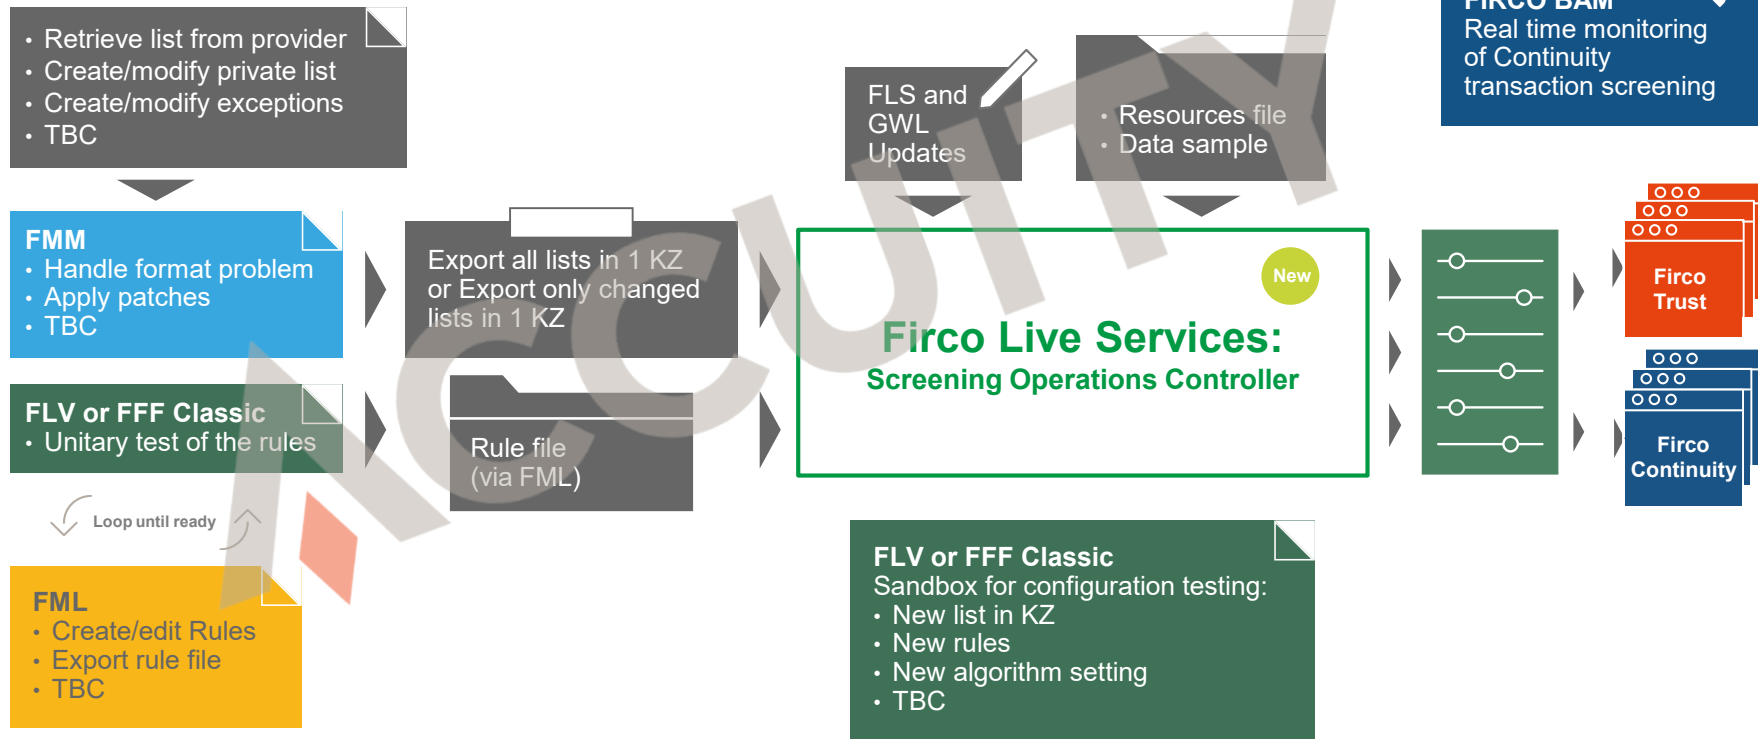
• Retrieve list from provider
• Create/modify private list
• Create/modify exceptions
• TBC

FMM
• Handle format problem
• Apply patches
• TBC

FLV or FFF Classic
• Unitary test of the rules

Loop until ready

FML
• Create/edit Rules
• Export rule file
• TBC

Export all lists in 1 KZ or Export only changed lists in 1 KZ

Rule file (via FML)

FLS and GWL Updates

• Resources file
• Data sample

New

Firco Live Services:
Screening Operations Controller

FLV or FFF Classic
Sandbox for configuration testing:
• New list in KZ
• New rules
• New algorithm setting
• TBC

FIRCO BAM
Real time monitoring of Continuity transaction screening

Firco Trust

Firco Continuity

ACUITY